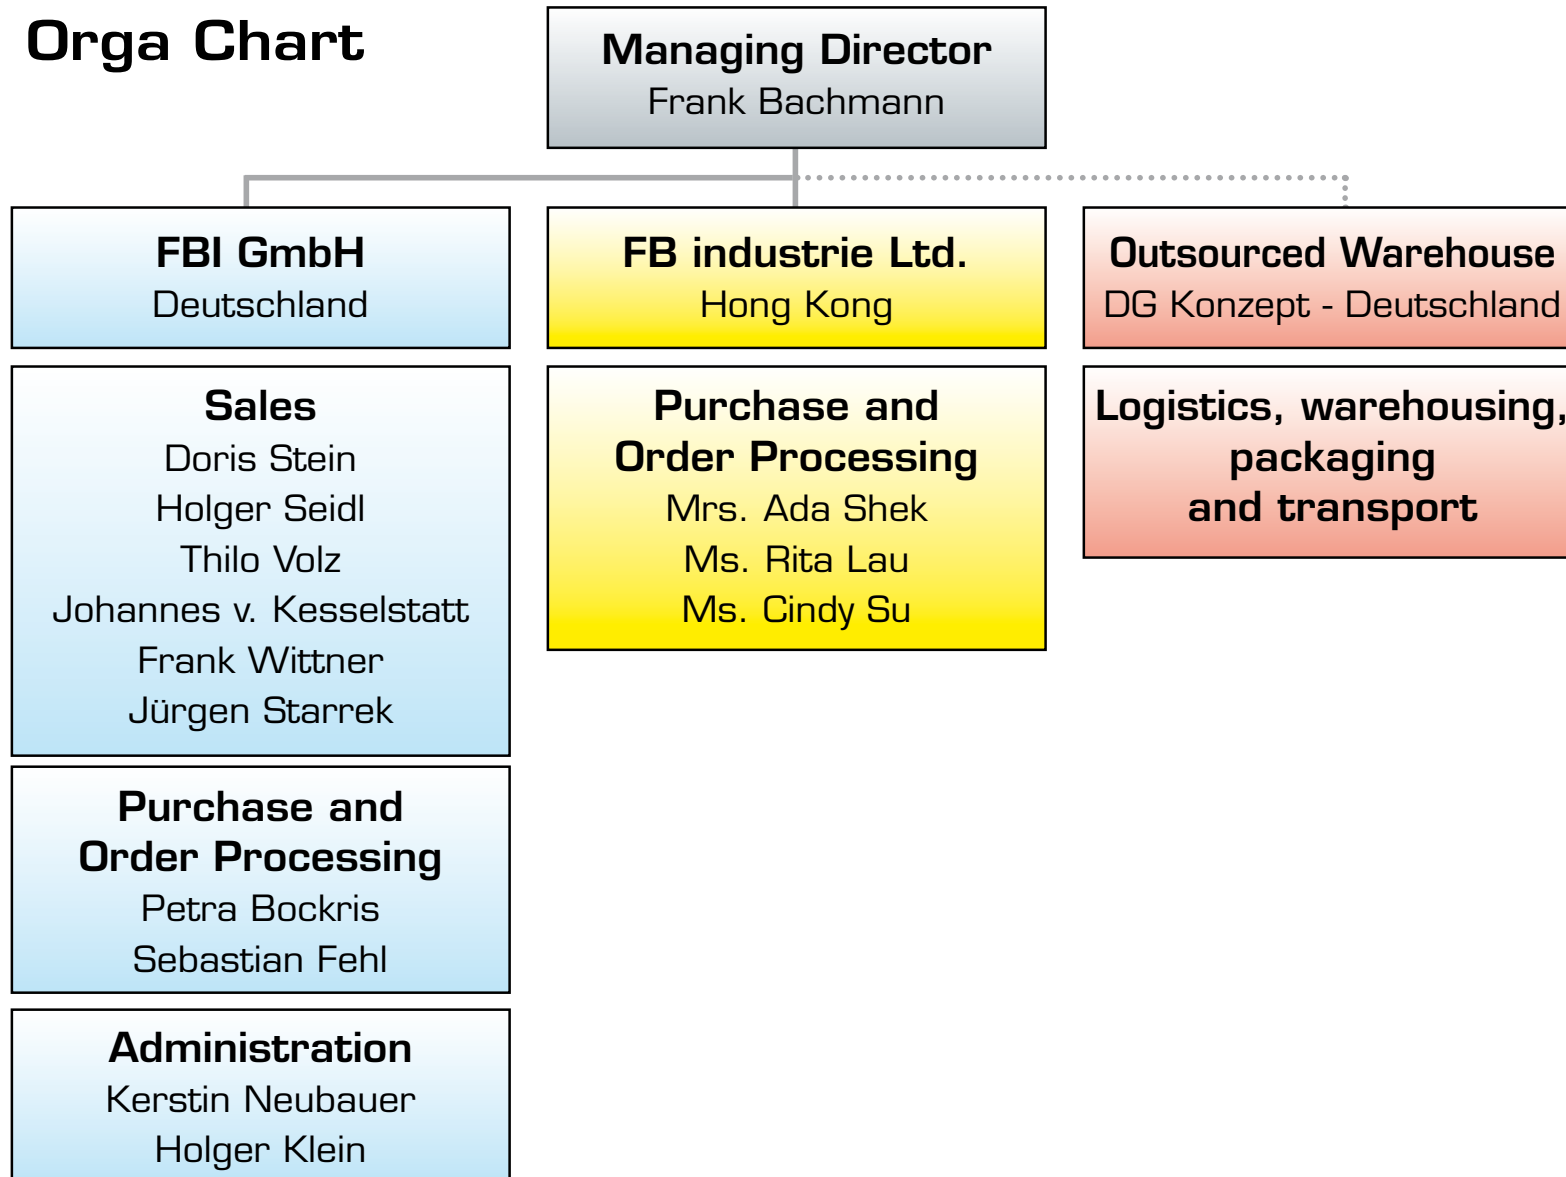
Orga Chart

Managing Director
Frank Bachmann

FBI GmbH
Deutschland

Sales
Doris Stein
Holger Seidl
Thilo Volz
Johannes v. Kesselstatt
Frank Wittner
Jürgen Starrek

Purchase and Order Processing
Petra Bockris
Sebastian Fehl

Administration
Kerstin Neubauer
Holger Klein

FB industrie Ltd.
Hong Kong

Purchase and Order Processing
Mrs. Ada Shek
Ms. Rita Lau
Ms. Cindy Su

Outsourced Warehouse
DG Konzept - Deutschland

Logistics, warehousing, packaging and transport